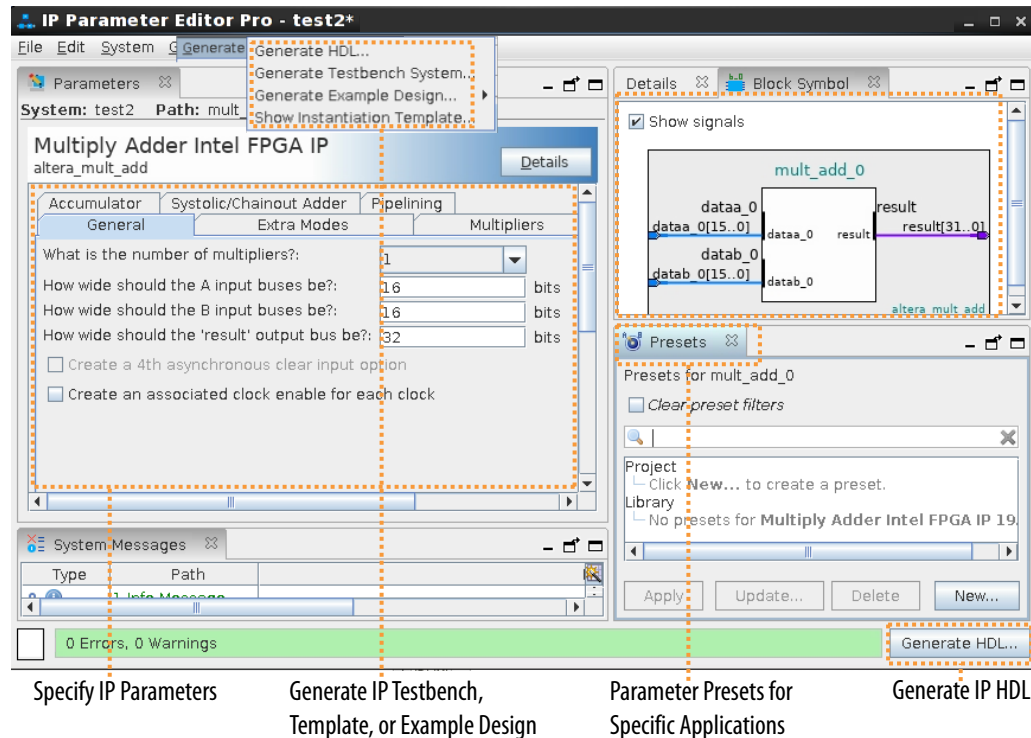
IP Parameter Editor Pro - test2*

File Edit System Generate

Generate HDL...
Generate Testbench System...
Generate Example Design...
Show Instantiation Template...

Parameters

System: test2 Path: mult_

Multiply Adder Intel FPGA IP
altera_mult_add

Details

Accumulator | Systolic/Chainout Adder | Pipelining
General | Extra Modes | Multipliers

What is the number of multipliers?: 1
How wide should the A input buses be?: 16 bits
How wide should the B input buses be?: 16 bits
How wide should the 'result' output bus be?: 32 bits

Create a 4th asynchronous clear input option
Create an associated clock enable for each clock

System Messages

| Type | Path |
|---|---|
| | 1 Info Message |

0 Errors, 0 Warnings

Details | Block Symbol

Show signals

mult_add_0
dataa_0
dataa_0[15..0]
dataa_0
datab_0
datab_0[15..0]
datab_0
result
result
result[31..0]
altera_mult_add

Presets

Presets for mult_add_0

Clear preset filters

Project
Click New... to create a preset.
Library
No presets for Multiply Adder Intel FPGA IP 19.

Apply Update... Delete New...

Generate HDL...

Specify IP Parameters

Generate IP Testbench, Template, or Example Design

Parameter Presets for Specific Applications

Generate IP HDL